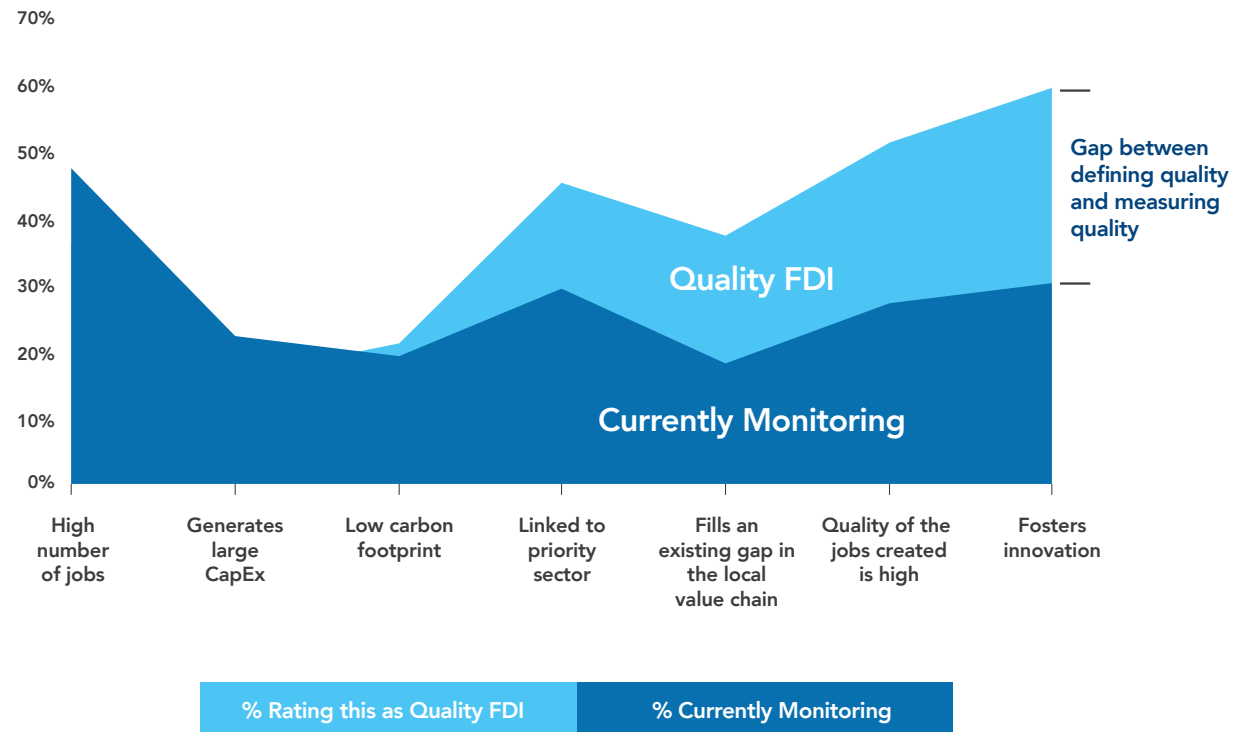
70%
60%
50%
40%
30%
20%
10%
0%

Gap between defining quality and measuring quality

Quality FDI

Currently Monitoring

High number of jobs
Generates large CapEx
Low carbon footprint
Linked to priority sector
Fills an existing gap in the local value chain
Quality of the jobs created is high
Fosters innovation

% Rating this as Quality FDI
% Currently Monitoring